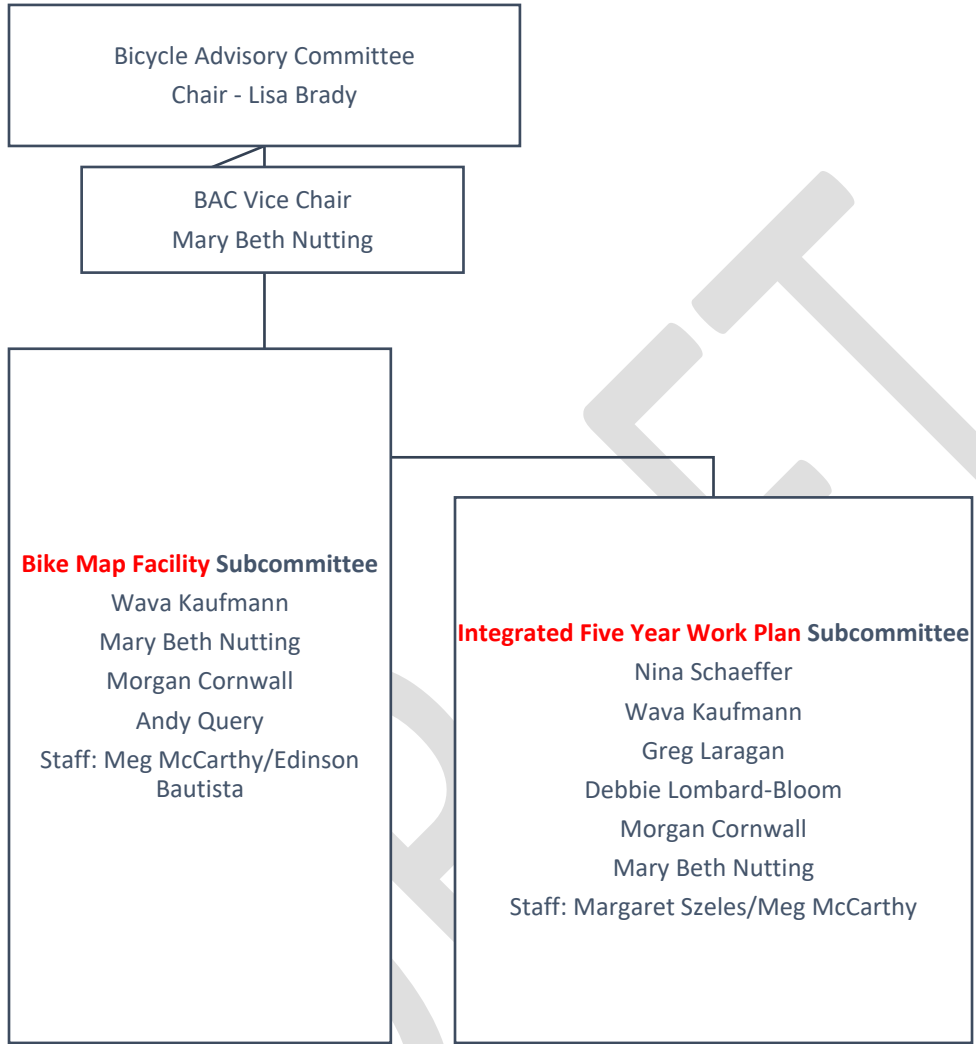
Bicycle Advisory Committee
Chair - Lisa Brady

BAC Vice Chair
Mary Beth Nutting

Bike Map Facility Subcommittee
Wava Kaufmann
Mary Beth Nutting
Morgan Cornwall
Andy Query
Staff: Meg McCarthy/Edinson Bautista

Integrated Five Year Work Plan Subcommittee
Nina Schaeffer
Wava Kaufmann
Greg Laragan
Debbie Lombard-Bloom
Morgan Cornwall
Mary Beth Nutting
Staff: Margaret Szeles/Meg McCarthy